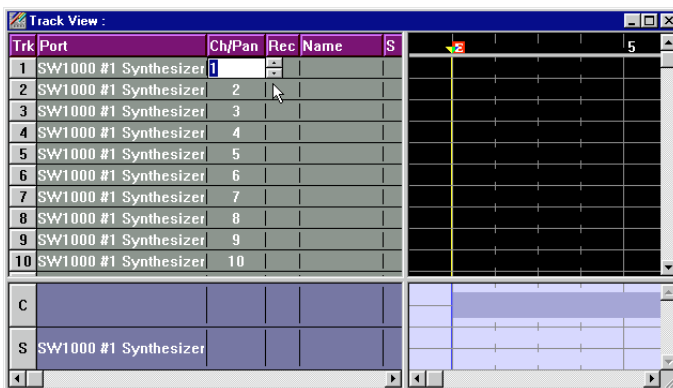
Track View :

| Trk | Port | Ch/Pan | Rec | Name | S |
|---|---|---|---|---|---|
| 1 | SW1000 #1 Synthesizer | 1 | | | |
| 2 | SW1000 #1 Synthesizer | 2 | | | |
| 3 | SW1000 #1 Synthesizer | 3 | | | |
| 4 | SW1000 #1 Synthesizer | 4 | | | |
| 5 | SW1000 #1 Synthesizer | 5 | | | |
| 6 | SW1000 #1 Synthesizer | 6 | | | |
| 7 | SW1000 #1 Synthesizer | 7 | | | |
| 8 | SW1000 #1 Synthesizer | 8 | | | |
| 9 | SW1000 #1 Synthesizer | 9 | | | |
| 10 | SW1000 #1 Synthesizer | 10 | | | |

3
5

C
S SW1000 #1 Synthesizer